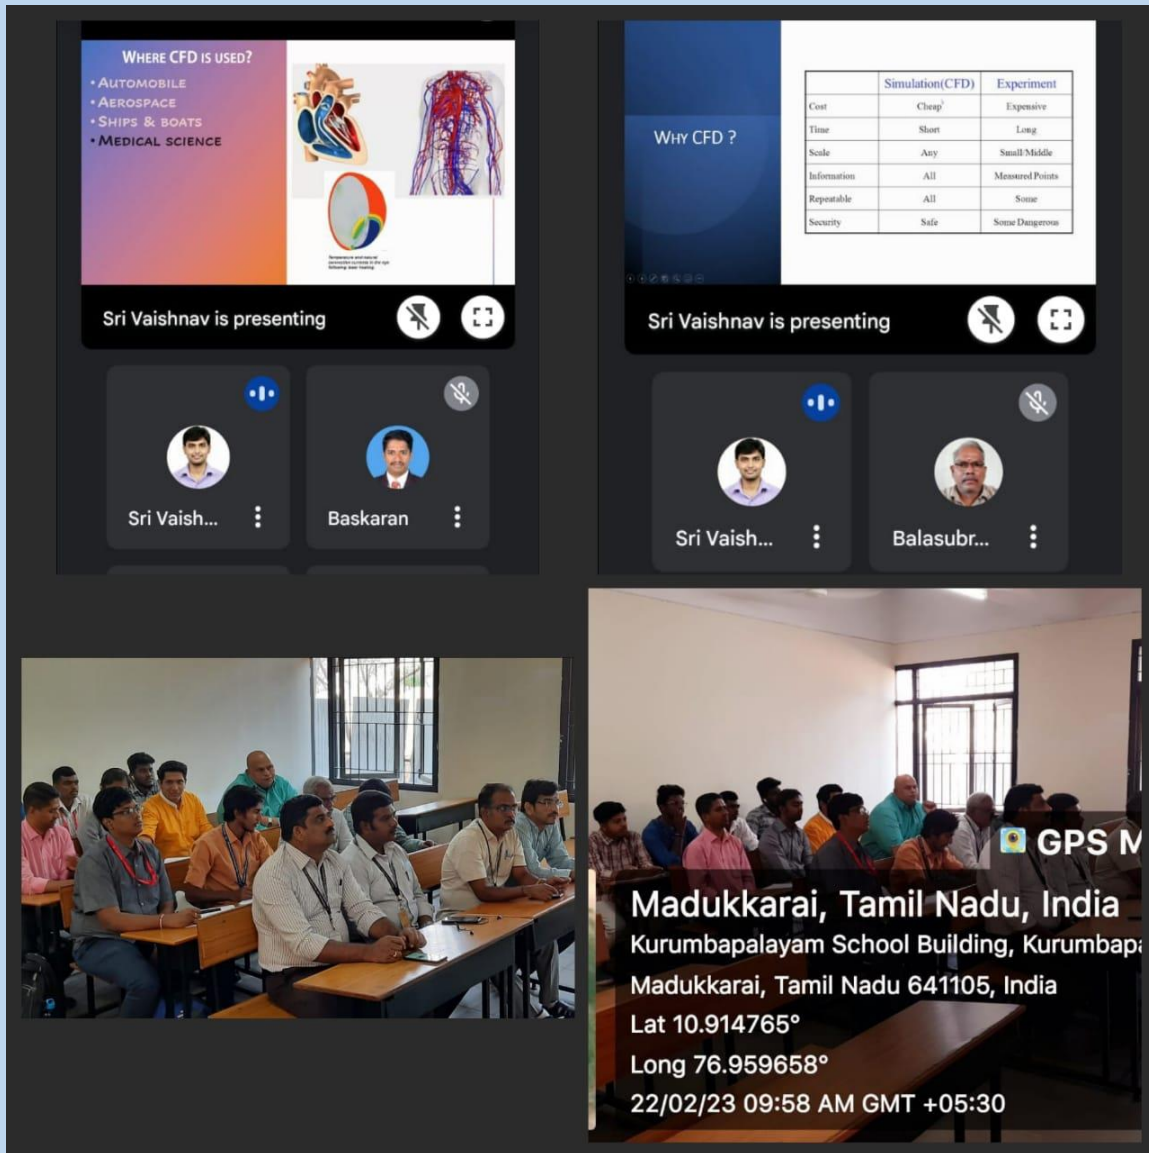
WHERE CFD IS USED?
• AUTOMOBILE
• AEROSPACE
• SHIPS & BOATS
• MEDICAL SCIENCE

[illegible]

Sri Vaishnav is presenting

Sri Vaish...

Baskaran

WHY CFD ?

| | Simulation(CFD) | Experiment |
|---|---|---|
| Cost | Cheap | Expensive |
| Time | Short | Long |
| Scale | Any | Small/Middle |
| Information | All | Measured Points |
| Repeatable | All | Some |
| Security | Safe | Some Dangerous |

Sri Vaishnav is presenting

Sri Vaish...

Balasubr...

GPS M

Madukkarai, Tamil Nadu, India
Kurumbapalayam School Building, Kurumbap
Madukkarai, Tamil Nadu 641105, India
Lat 10.914765°
Long 76.959658°
22/02/23 09:58 AM GMT +05:30